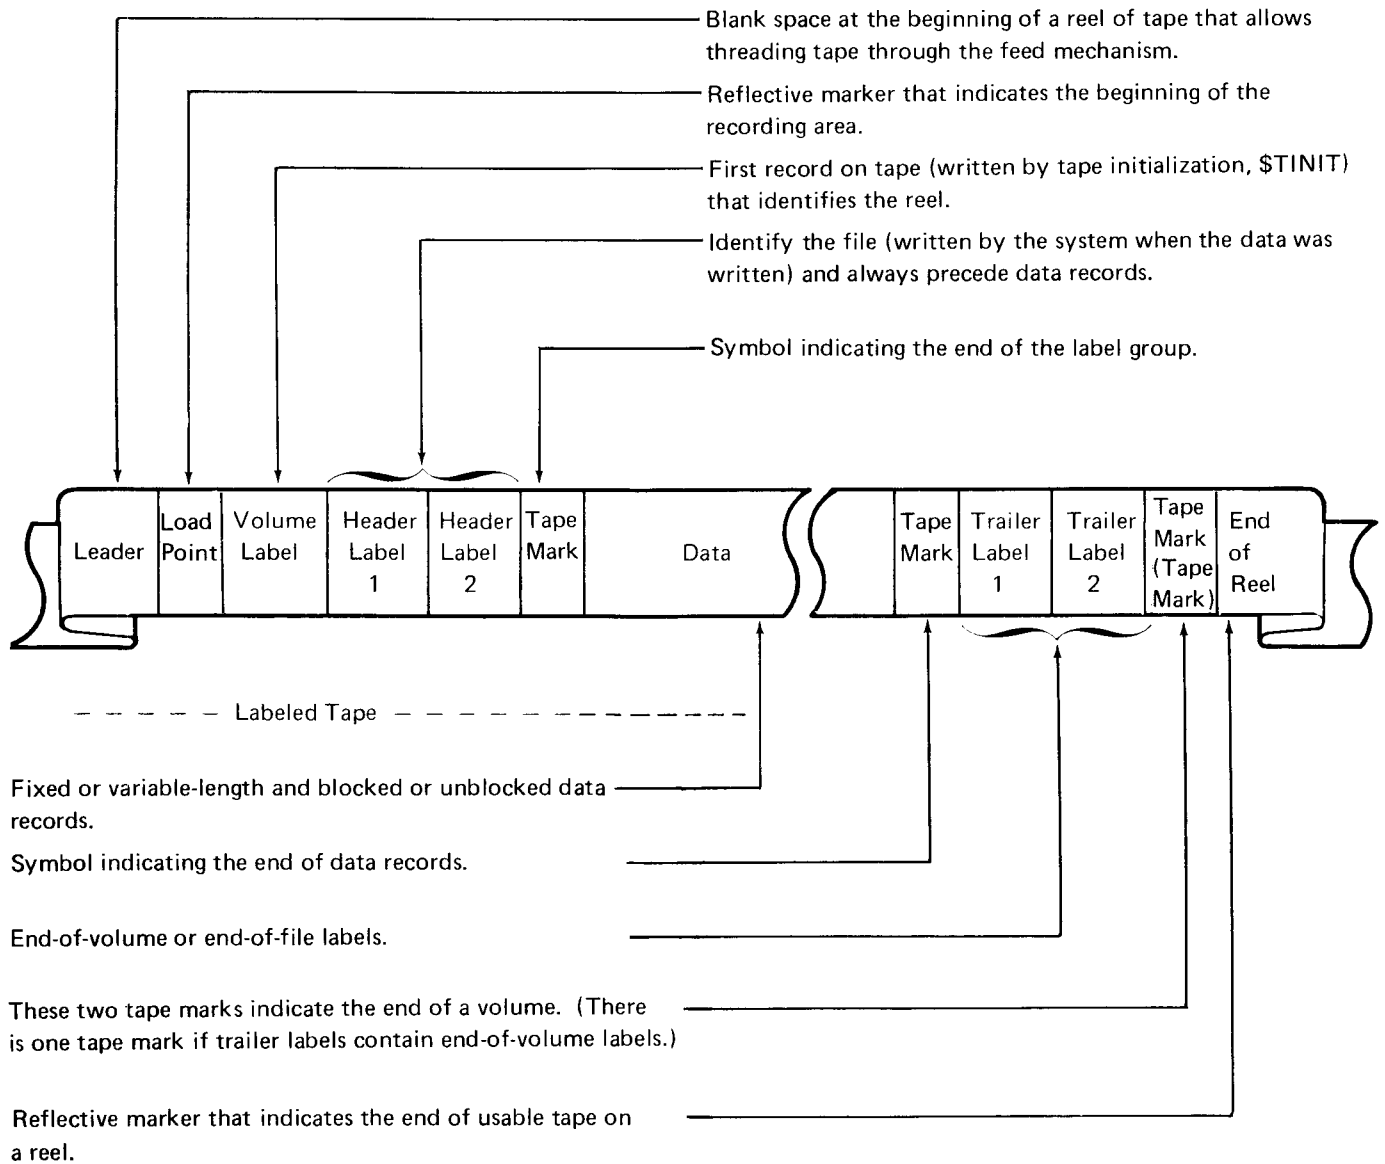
Blank space at the beginning of a reel of tape that allows threading tape through the feed mechanism.

Reflective marker that indicates the beginning of the recording area.

First record on tape (written by tape initialization, $TINIT) that identifies the reel.

Identify the file (written by the system when the data was written) and always precede data records.

Symbol indicating the end of the label group.

Leader

Load Point

Volume Label

Header Label 1

Header Label 2

Tape Mark

Data

Tape Mark

Trailer Label 1

Trailer Label 2

Tape Mark (Tape Mark)

End of Reel

Labeled Tape

Fixed or variable-length and blocked or unblocked data records.

Symbol indicating the end of data records.

End-of-volume or end-of-file labels.

These two tape marks indicate the end of a volume. (There is one tape mark if trailer labels contain end-of-volume labels.)

Reflective marker that indicates the end of usable tape on a reel.